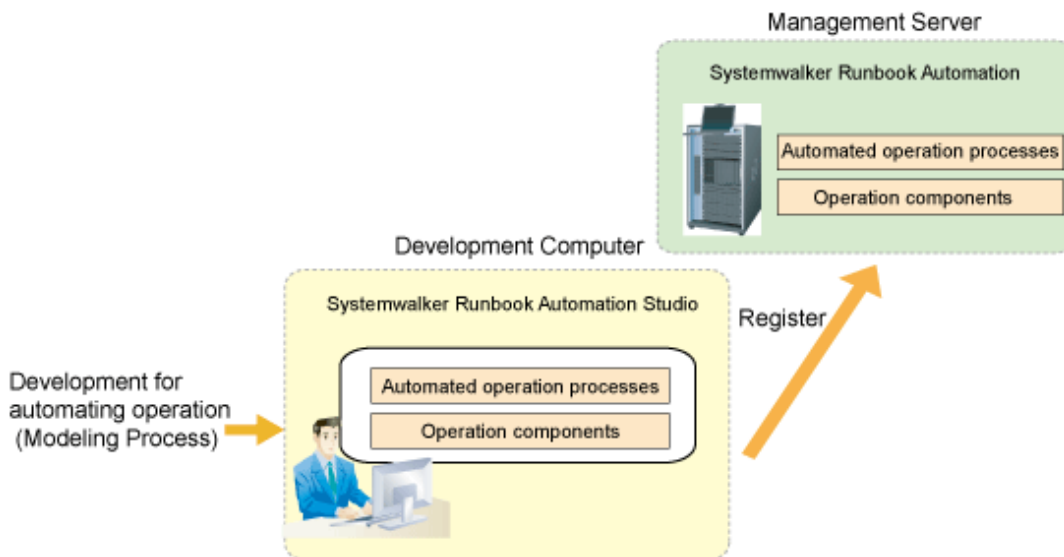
Management Server

Systemwalker Runbook Automation

Automated operation processes

Operation components

Development Computer

Systemwalker Runbook Automation Studio

Register

Development for automating operation (Modeling Process)

Automated operation processes

Operation components